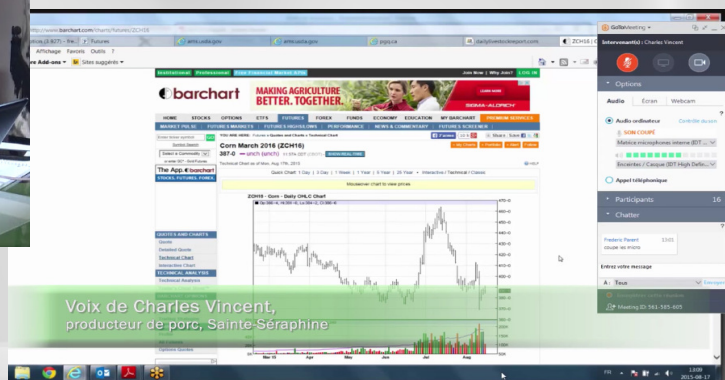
http://www.barchart.com/charts/futures/ZCH16

(3 ZCT) - Re... | Futures | ams.usda.gov | ams.usda.gov | ppg.ca | dailylivestockreport.com | ZCH16

Affichage Favoris Outils ?

Add-ons | Sites suggérés

Institutional Professional Free Financial Market Site Join Now | Why Join? | LOG IN

barchart

MAKING AGRICULTURE BETTER. TOGETHER.

SIGMA-ALDRICH

HOME STOCKS OPTIONS ETFS FUTURES FOREX FUNDS ECONOMY EDUCATION MY BARCHART PREMIUM SERVICES

MARKET PULSE FUTURES MARKETS FUTURES HEATMAPS PERFORMANCE NEWS & COMMENTARY FUTURES SCREENER

Corn March 2016 (ZCH16)

387-0 unch (unch)

Technical Chart

Quote Detailed Quote Technical Chart Interactive Chart

QUOTES AND CHARTS

TECHNICAL ANALYSIS

Options Quotes

The App. barchart

STOCKS. FUTURES. FOREX.

Quick Chart: 1 Day | 1 Week | 1 Month | 1 Year | 5 Year | 10 Year | Interactive / Technical / Classic

Mouseover chart to view prices

ZCH16 - Corn - Daily OHLC Chart

Mar 15 Apr May Jun Jul Aug

GoToMeeting

Intervenant(s) : Charles Vincent

Options

Audio Écran Webcam

Audio ordinateur

SON COUPÉ

Microphone interne

Appel téléphonique

Participants 16

Chatter

Frederic Parent

Entrez votre message

À : Tous

Meeting ID 561-565-605

Voix de Charles Vincent,

producteur de porc, Sainte-Séraphine

FR 13:09 2015-08-17